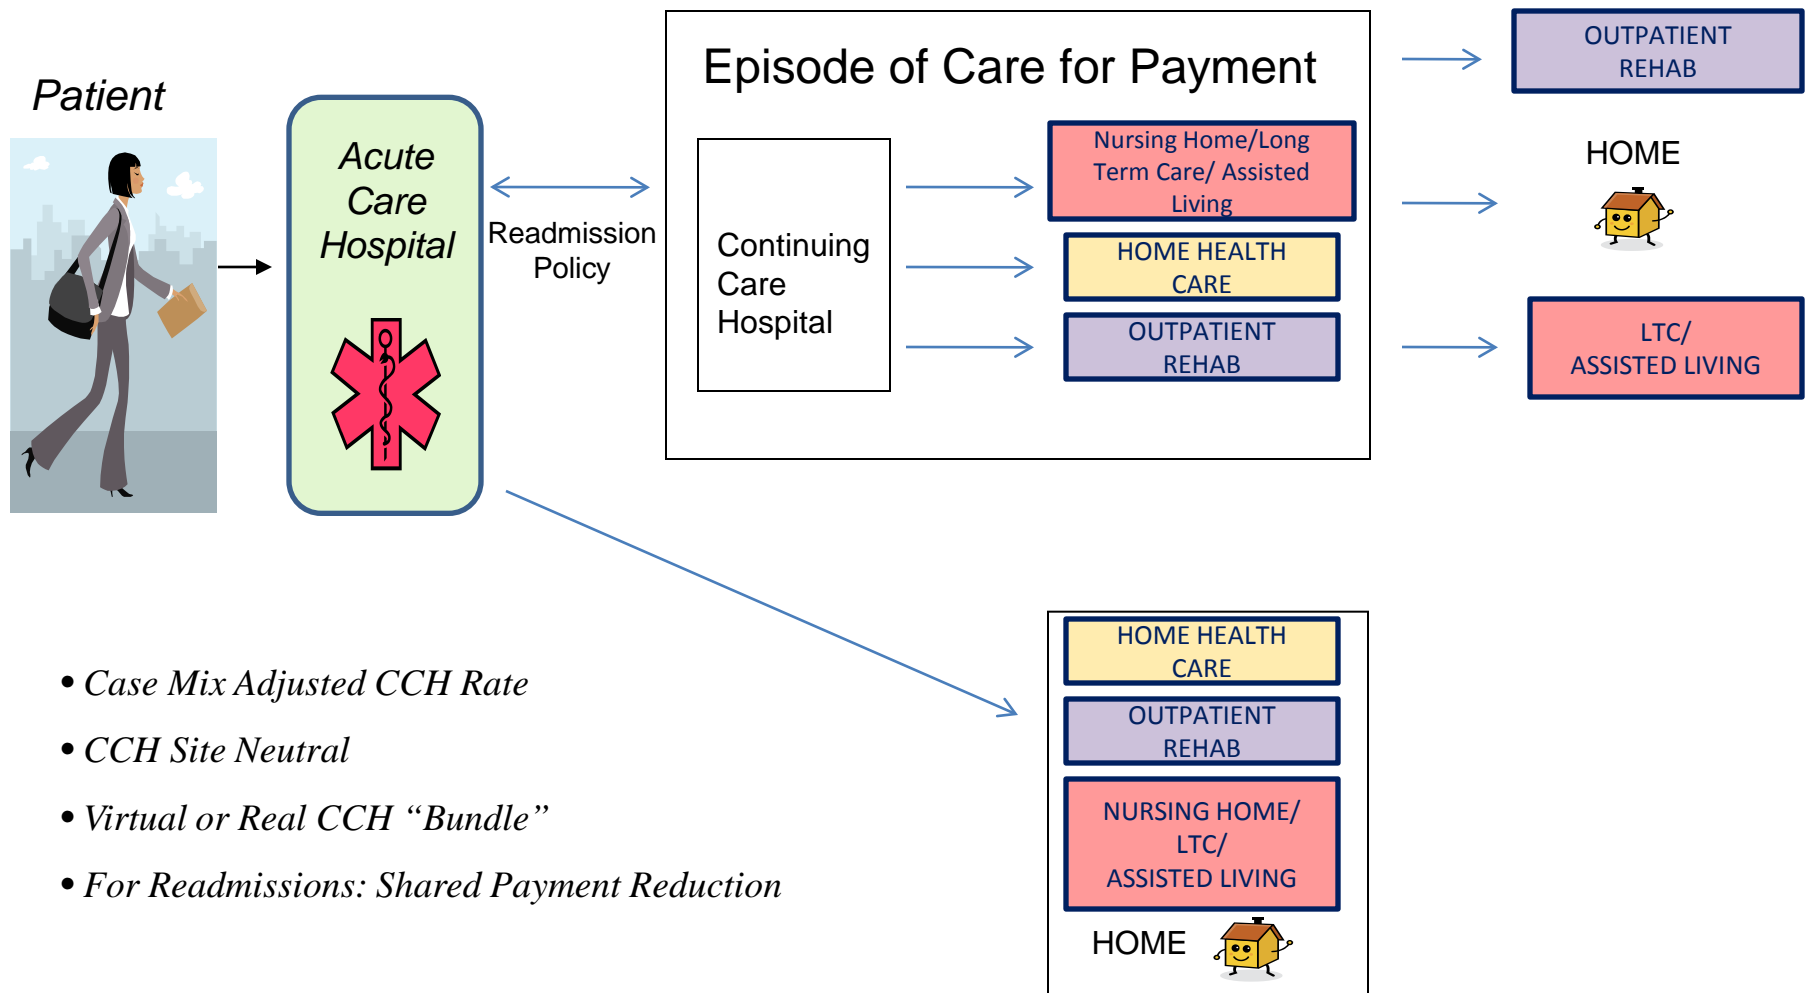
Patient

Acute Care Hospital

Readmission Policy

Episode of Care for Payment

Continuing Care Hospital

Nursing Home/Long Term Care/ Assisted Living

HOME HEALTH CARE

OUTPATIENT REHAB

OUTPATIENT REHAB

HOME

LTC/ ASSISTED LIVING

HOME HEALTH CARE

OUTPATIENT REHAB

NURSING HOME/ LTC/ ASSISTED LIVING

HOME

• Case Mix Adjusted CCH Rate
• CCH Site Neutral
• Virtual or Real CCH “Bundle”
• For Readmissions: Shared Payment Reduction